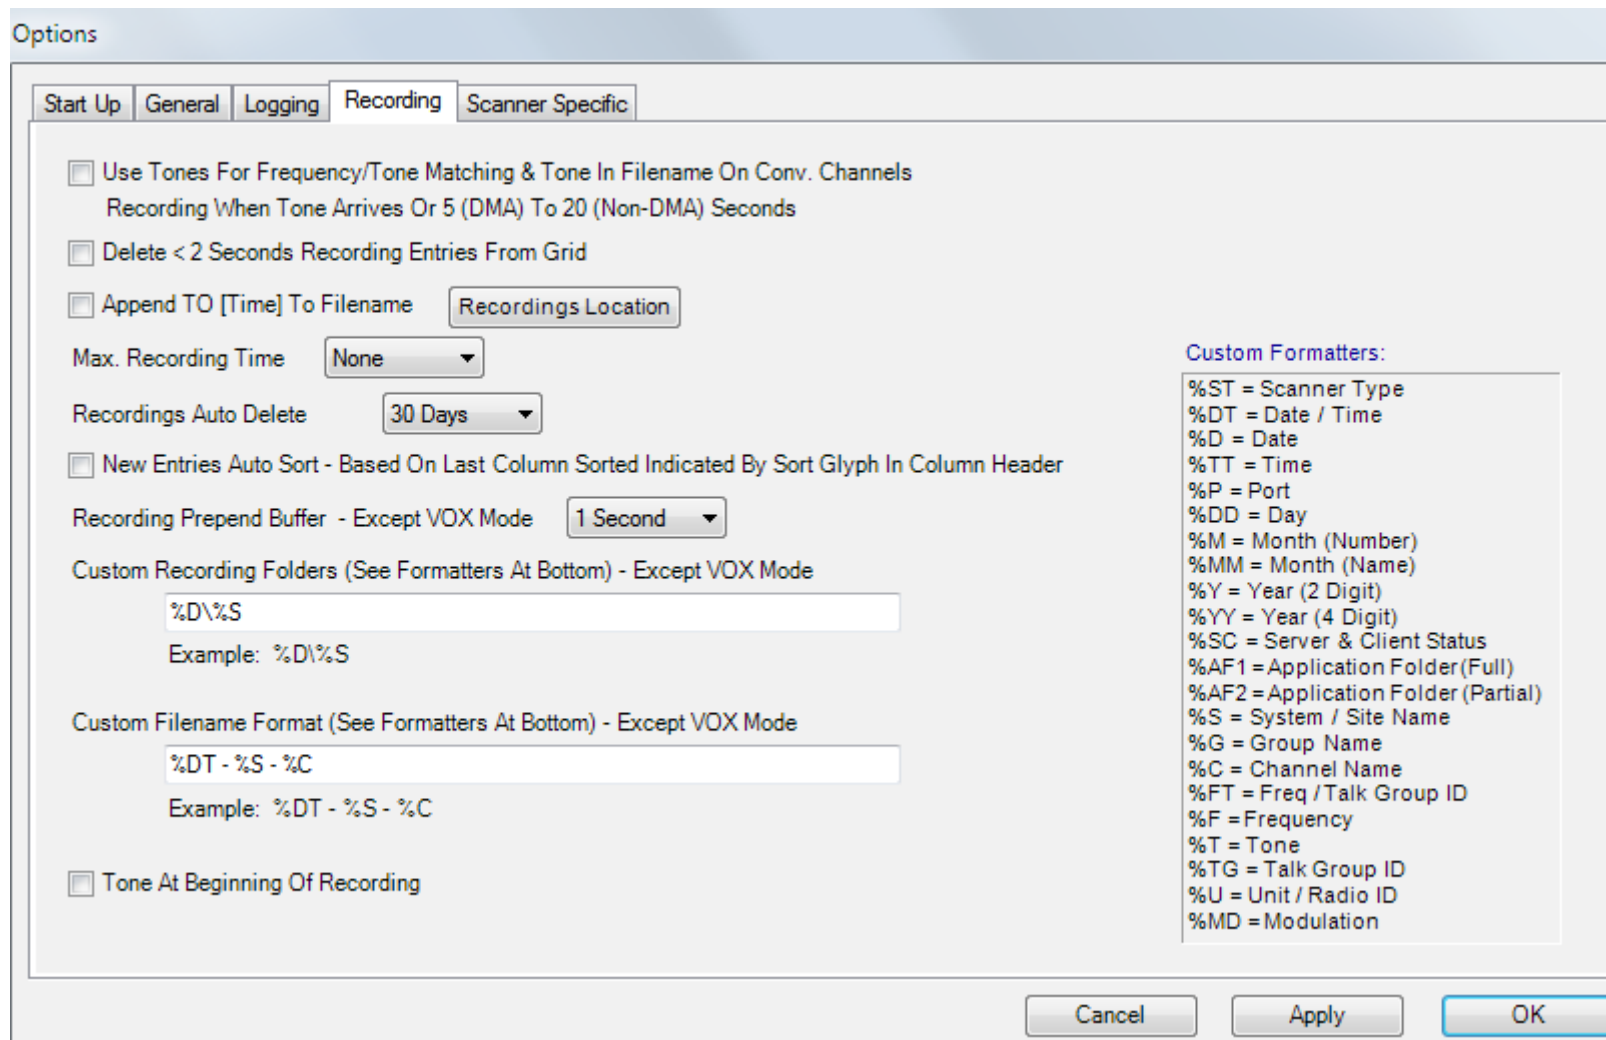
Options

Start Up | General | Logging | Recording | Scanner Specific

Use Tones For Frequency/Tone Matching & Tone In Filename On Conv. Channels
Recording When Tone Arrives Or 5 (DMA) To 20 (Non-DMA) Seconds

Delete < 2 Seconds Recording Entries From Grid

Append TO [Time] To Filename

Recordings Location

Max. Recording Time None

Recordings Auto Delete 30 Days

New Entries Auto Sort - Based On Last Column Sorted Indicated By Sort Glyph In Column Header

Recording Prepend Buffer - Except VOX Mode 1 Second

Custom Recording Folders (See Formatters At Bottom) - Except VOX Mode

%D\%S

Example: %D\%S

Custom Filename Format (See Formatters At Bottom) - Except VOX Mode

%DT - %S - %C

Example: %DT - %S - %C

Tone At Beginning Of Recording

Custom Formatters:

%ST = Scanner Type
%DT = Date / Time
%D = Date
%TT = Time
%P = Port
%DD = Day
%M = Month (Number)
%MM = Month (Name)
%Y = Year (2 Digit)
%YY = Year (4 Digit)
%SC = Server & Client Status
%AF1 = Application Folder (Full)
%AF2 = Application Folder (Partial)
%S = System / Site Name
%G = Group Name
%C = Channel Name
%FT = Freq / Talk Group ID
%F = Frequency
%T = Tone
%TG = Talk Group ID
%U = Unit / Radio ID
%MD = Modulation

Cancel Apply OK